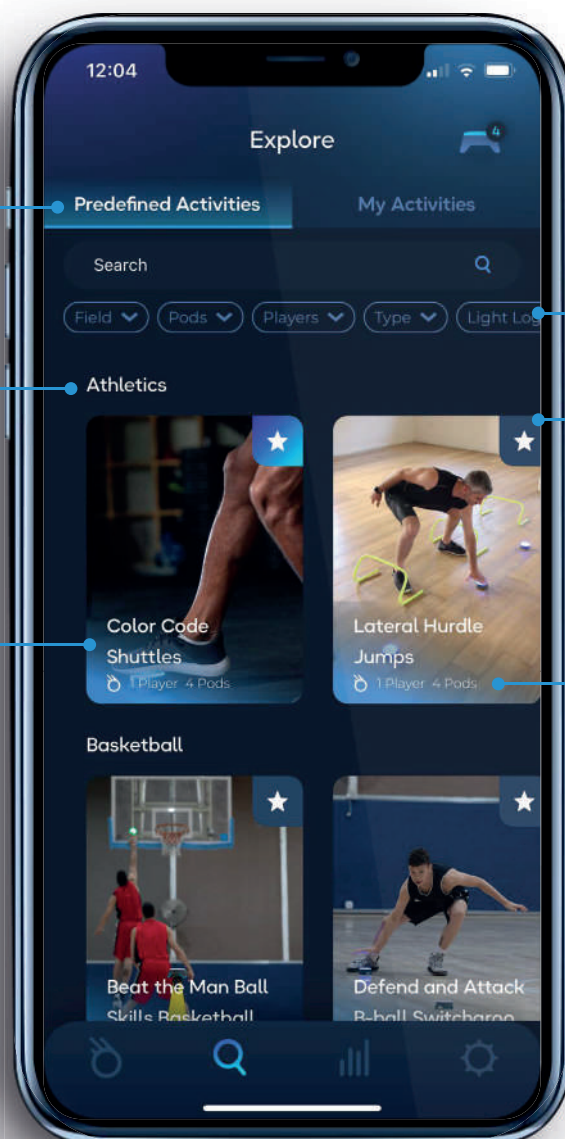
12:04

Explore

4

Predefined Activities

My Activities

Search

Field

Pods

Players

Type

Light Lo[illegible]

Athletics

Color Code Shuttles

1 Player 4 Pods

Lateral Hurdle Jumps

1 Player 4 Pods

Basketball

Beat the Man Ball Skills Basketball

Defend and Attack B-ball Switcharoo